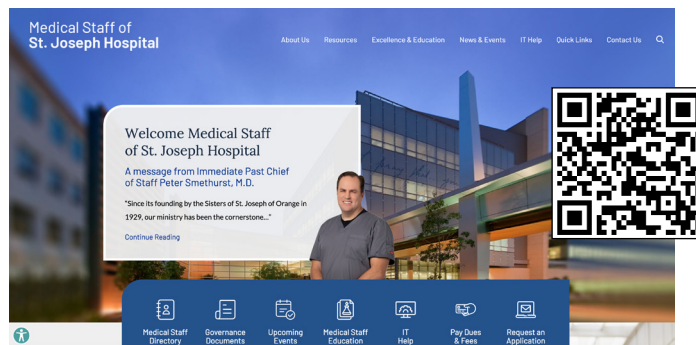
Medical Staff of
St. Joseph Hospital

About Us Resources Excellence & Education News & Events IT Help Quick Links Contact Us

Welcome Medical Staff of St. Joseph Hospital

A message from Immediate Past Chief of Staff Peter Smethurst, M.D.

"Since its founding by the Sisters of St. Joseph of Orange in 1929, our ministry has been the cornerstone..."

Continue Reading

Medical Staff Directory
Governance Documents
Upcoming Events
Medical Staff Education
IT Help
Pay Dues & Fees
Request an Application